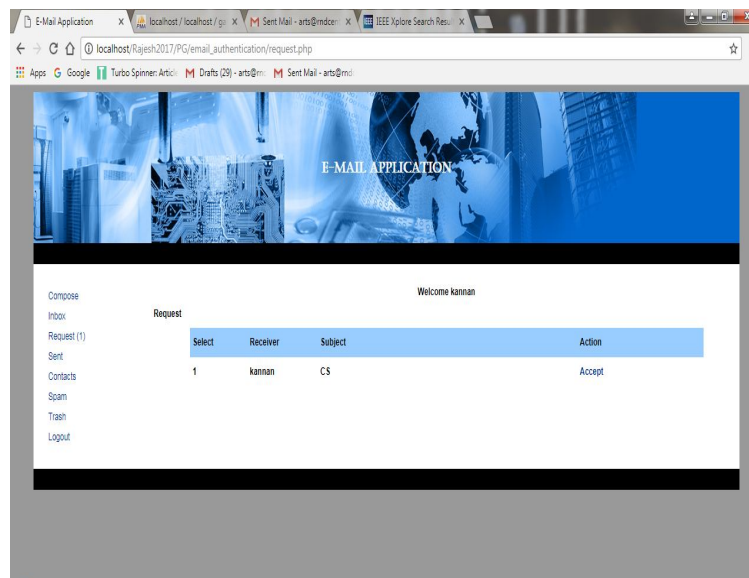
E-Mail Application ×
localhost / localhost / g ×
Sent Mail - arts@mdce ×
IEEE Xplore Search Resu ×

localhost/Rajesh2017/PG/email_authentication/request.php

Apps Google Turbo Spinner: Articl Drafts (29) - arts@m Sent Mail - arts@m

E-MAIL APPLICATION

Welcome kannan

Compose
Inbox
Request (1)
Sent
Contacts
Spam
Trash
Logout

Request

| Select | Receiver | Subject | Action |
|---|---|---|---|
| 1 | kannan | CS | Accept |